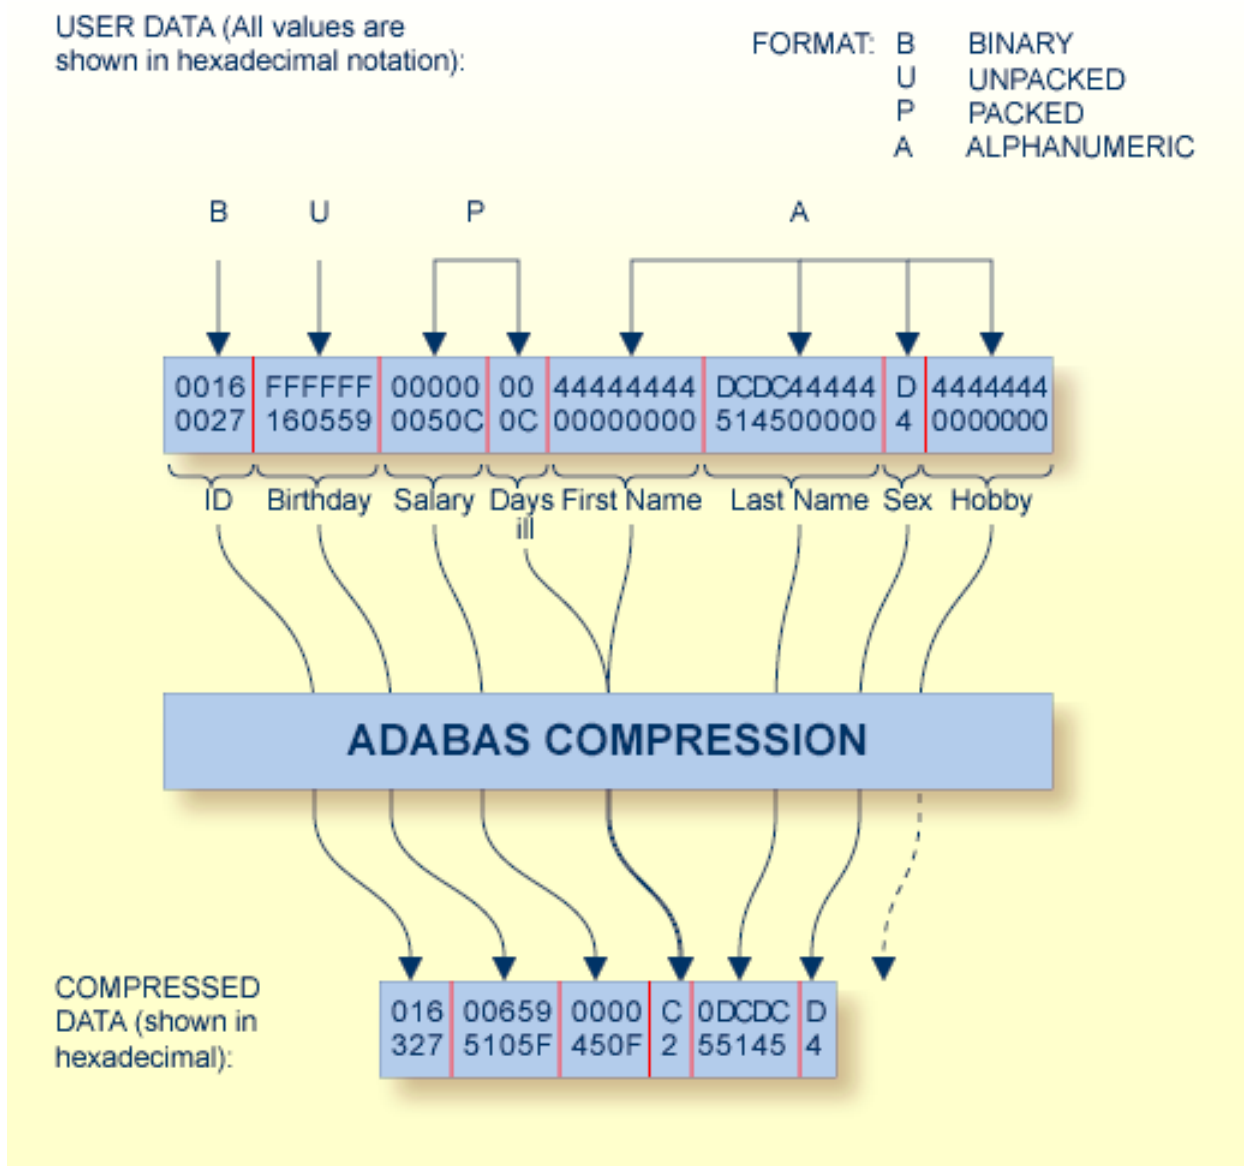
USER DATA (All values are shown in hexadecimal notation):

FORMAT: B BINARY
U UNPACKED
P PACKED
A ALPHANUMERIC

B U P A

| 0016 0027 | FFFFFF 160559 | 00000 0050C | 00 0C | 44444444 00000000 | DCDC44444 514500000 | D 4 | 4444444 0000000 |
|---|---|---|---|---|---|---|---|

ID Birthday Salary Days ill First Name Last Name Sex Hobby

ADABAS COMPRESSION

COMPRESSED DATA (shown in hexadecimal):

| 016 327 | 00659 5105F | 0000 450F | C 2 | 0DCDC 55145 | D 4 |
|---|---|---|---|---|---|